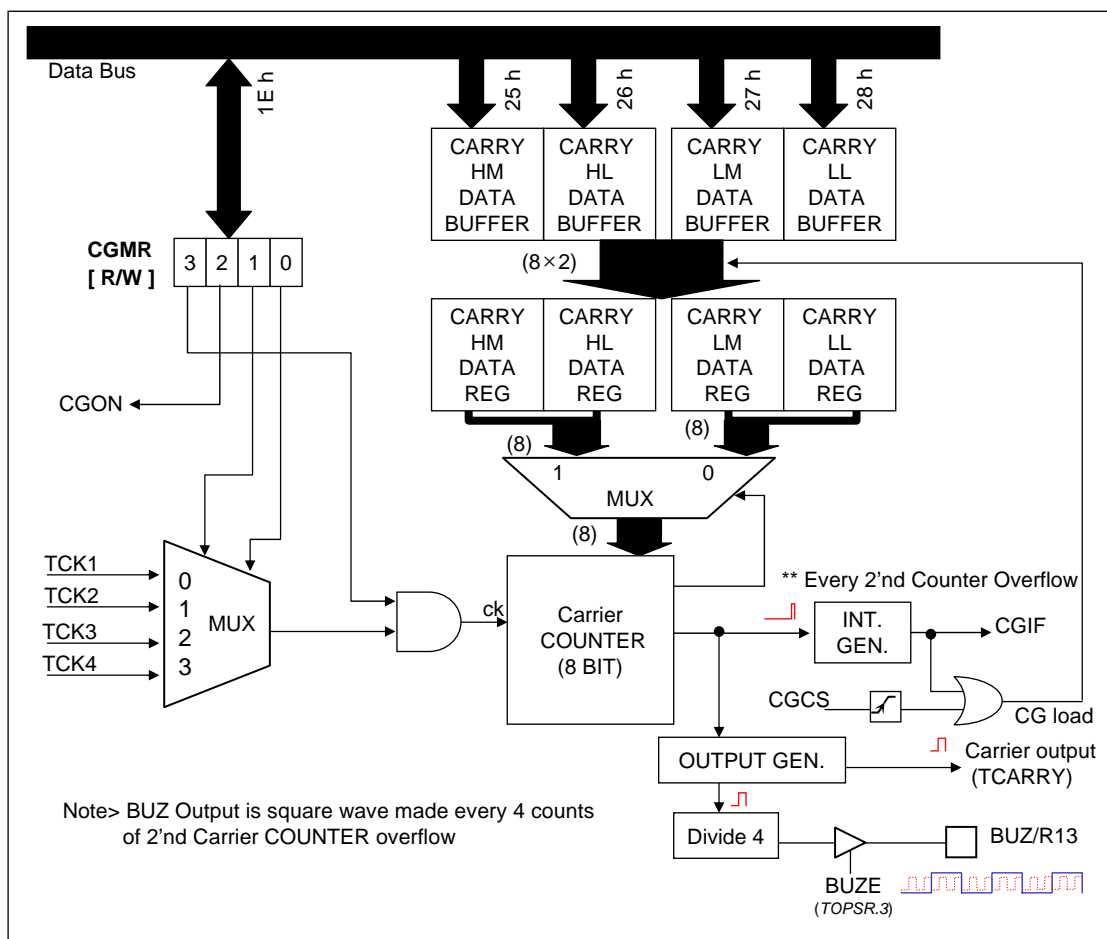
Data Bus

1E h

25 h

26 h

27 h

28 h

CARRY HM DATA BUFFER

CARRY HL DATA BUFFER

CARRY LM DATA BUFFER

CARRY LL DATA BUFFER

CGMR [ R/W ]

3 2 1 0

(8×2)

CARRY HM DATA REG

CARRY HL DATA REG

CARRY LM DATA REG

CARRY LL DATA REG

CGON

(8)

(8)

1 MUX 0

(8)

TCK1

TCK2

TCK3

TCK4

0 1 2 3

MUX

ck

Carrier COUNTER (8 BIT)

** Every 2'nd Counter Overflow

INT. GEN.

CGIF

CGCS

CG load

OUTPUT GEN.

Carrier output (TCARRY)

Note> BUZ Output is square wave made every 4 counts of 2'nd Carrier COUNTER overflow

Divide 4

BUZ/R13

BUZE (TOPSR.3)